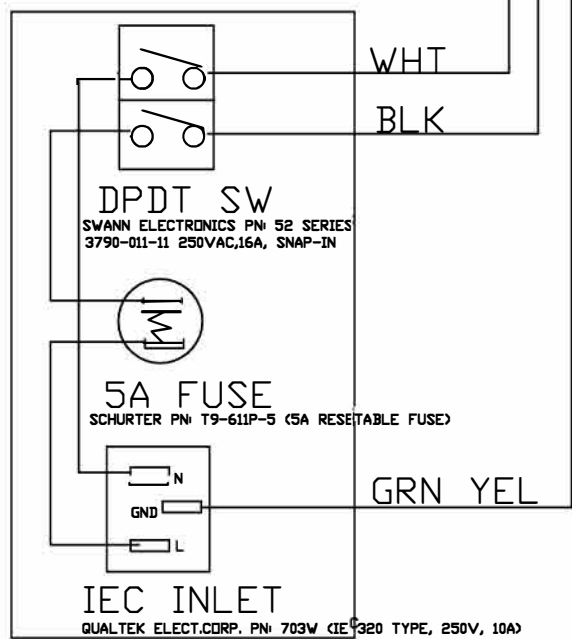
WHT

BLK

DPDT SW
SWANN ELECTRONICS PN: 52 SERIES
3790-011-11 250VAC,16A, SNAP-IN

5A FUSE
SCHURTER PN: T9-611P-5 (5A RESETABLE FUSE)

N
GND
L

GRN YEL

IEC INLET
QUALTEK ELECT.CORP. PN: 703W (IEC 320 TYPE, 250V, 10A)